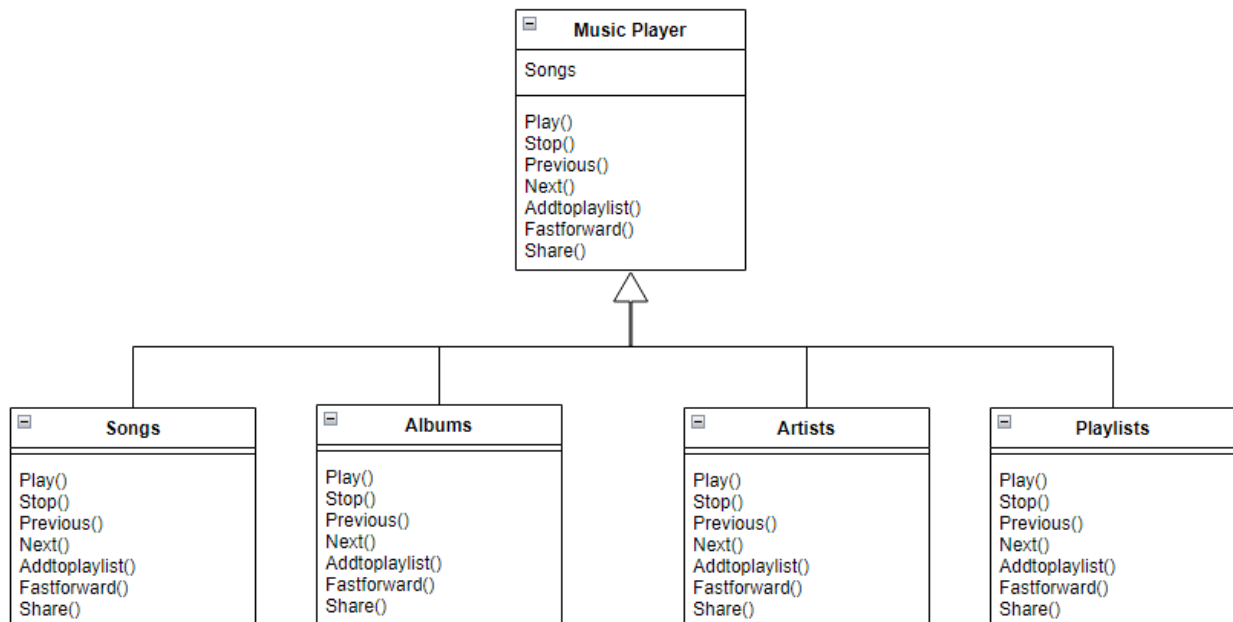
Music Player

Songs

Play()
Stop()
Previous()
Next()
Addtoplaylist()
Fastforward()
Share()

Songs

Play()
Stop()
Previous()
Next()
Addtoplaylist()
Fastforward()
Share()

Albums

Play()
Stop()
Previous()
Next()
Addtoplaylist()
Fastforward()
Share()

Artists

Play()
Stop()
Previous()
Next()
Addtoplaylist()
Fastforward()
Share()

Playlists

Play()
Stop()
Previous()
Next()
Addtoplaylist()
Fastforward()
Share()